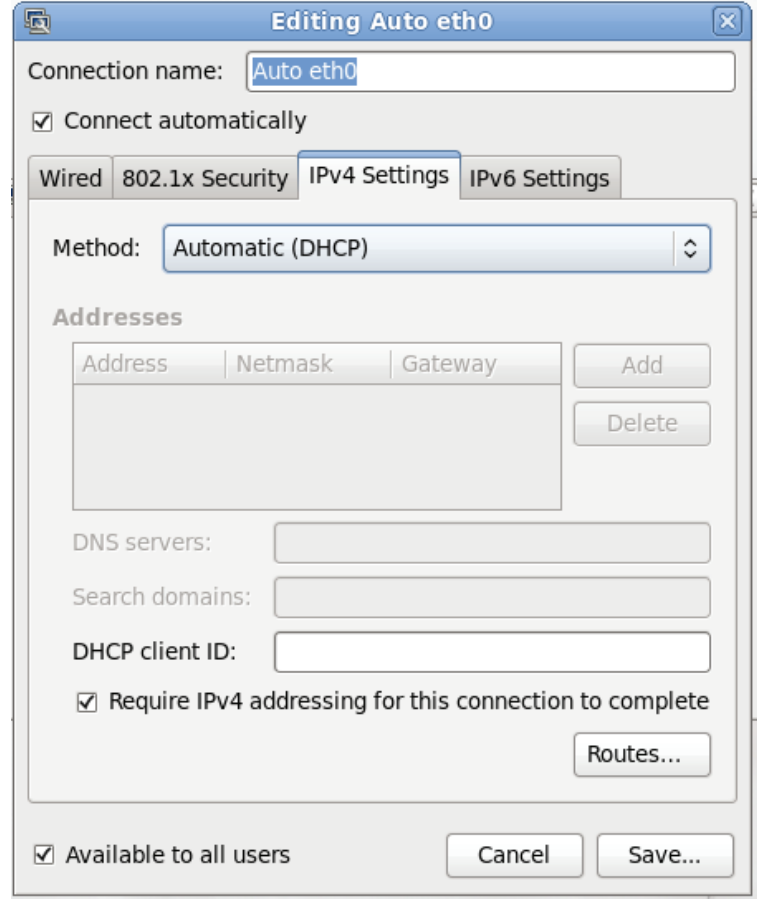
Editing Auto eth0

Connection name: Auto eth0

☑ Connect automatically

Wired | 802.1x Security | IPv4 Settings | IPv6 Settings

Method: Automatic (DHCP)

Addresses

| Address | Netmask | Gateway |
|---|---|---|

Add

Delete

DNS servers:

Search domains:

DHCP client ID:

☑ Require IPv4 addressing for this connection to complete

Routes...

☑ Available to all users

Cancel

Save...